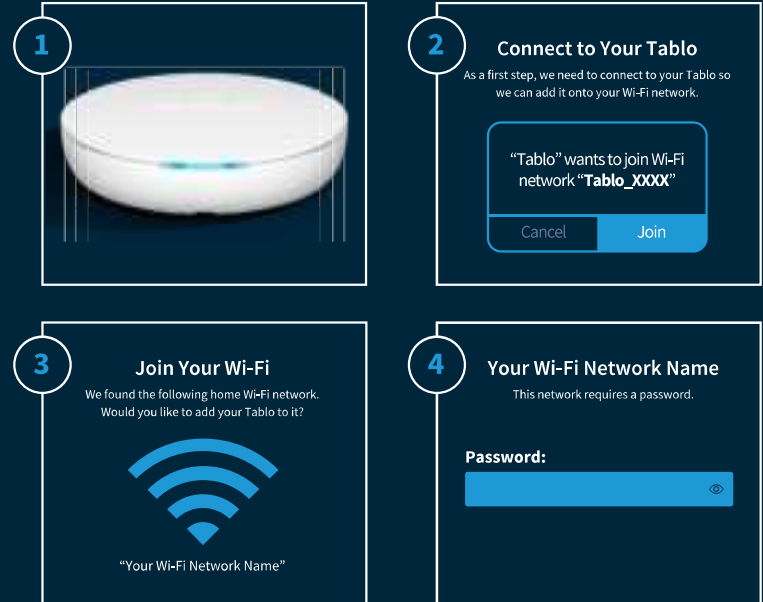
1

2

Connect to Your Tablo

As a first step, we need to connect to your Tablo so we can add it onto your Wi-Fi network.

“Tablo” wants to join Wi-Fi network “**Tablo_XXXX**”

Cancel

Join

3

Join Your Wi-Fi

We found the following home Wi-Fi network. Would you like to add your Tablo to it?

“Your Wi-Fi Network Name”

4

Your Wi-Fi Network Name

This network requires a password.

Password: